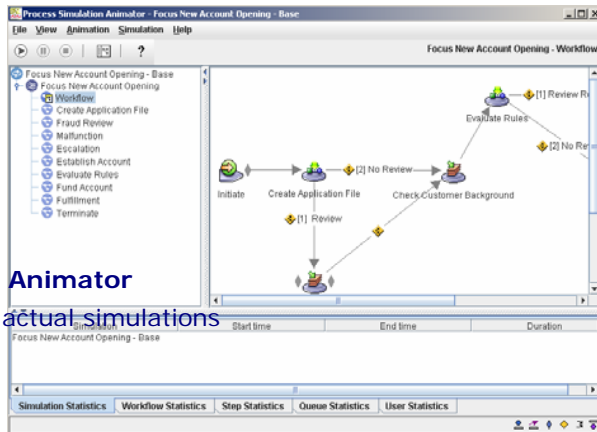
Process Simulation Animator - Focus New Account Opening - Base

File View Animation Simulation Help

?

Focus New Account Opening - Workflow

Focus New Account Opening - Base
Focus New Account Opening
Workflow
Create Application File
Fraud Review
Malfunction
Escalation
Establish Account
Evaluate Rules
Fund Account
Fulfillment
Terminate

[1] Review R
Evaluate Rules
[2] No Re
Initiate
Create Application File
[2] No Review
Check Customer Background
[1] Review

Animator
actual simulations

Simulation | Start time | End time | Duration
Focus New Account Opening - Base

Simulation Statistics | Workflow Statistics | Step Statistics | Queue Statistics | User Statistics